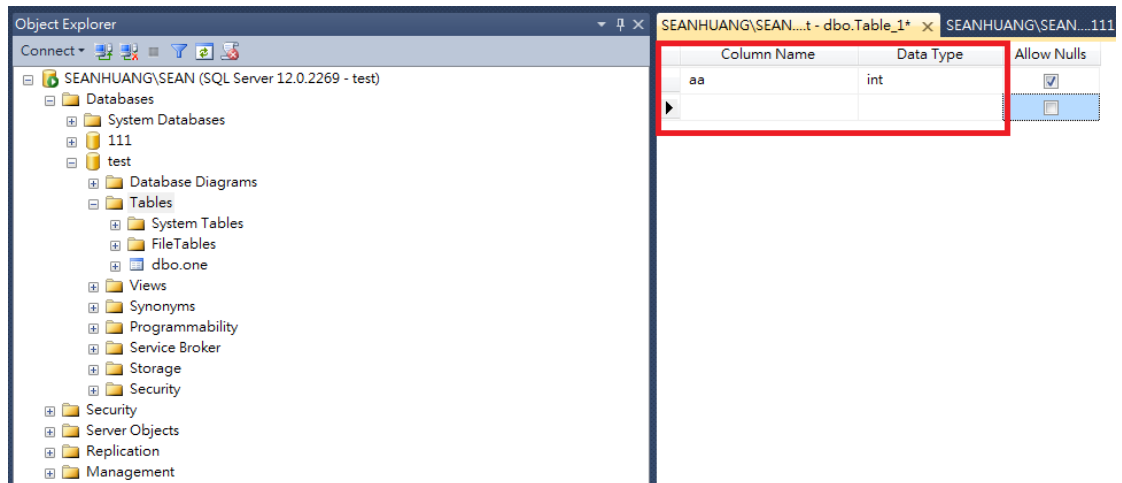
Object Explorer

Connect

SEANHUANG\SEAN (SQL Server 12.0.2269 - test)
Databases
System Databases
111
test
Database Diagrams
Tables
System Tables
FileTables
dbo.one
Views
Synonyms
Programmability
Service Broker
Storage
Security
Security
Server Objects
Replication
Management

SEANHUANG\SEAN....t - dbo.Table_1* | SEANHUANG\SEAN....111

| Column Name | Data Type | Allow Nulls |
|---|---|---|
| aa | int | ☑ |
| | | ☐ |